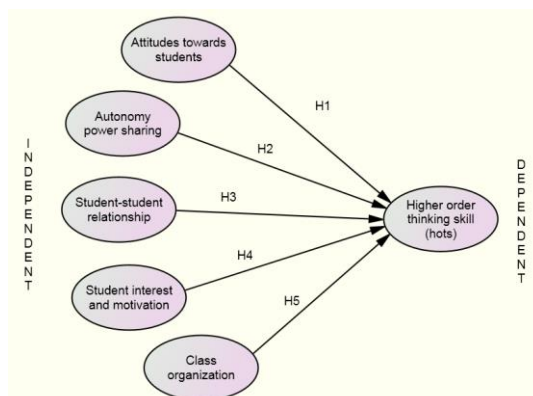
INDEPENDENT

Attitudes towards students

Autonomy power sharing

Student-student relationship

Student interest and motivation

Class organization

H1

H2

H3

H4

H5

Higher order thinking skill (hots)

DEPENDENT